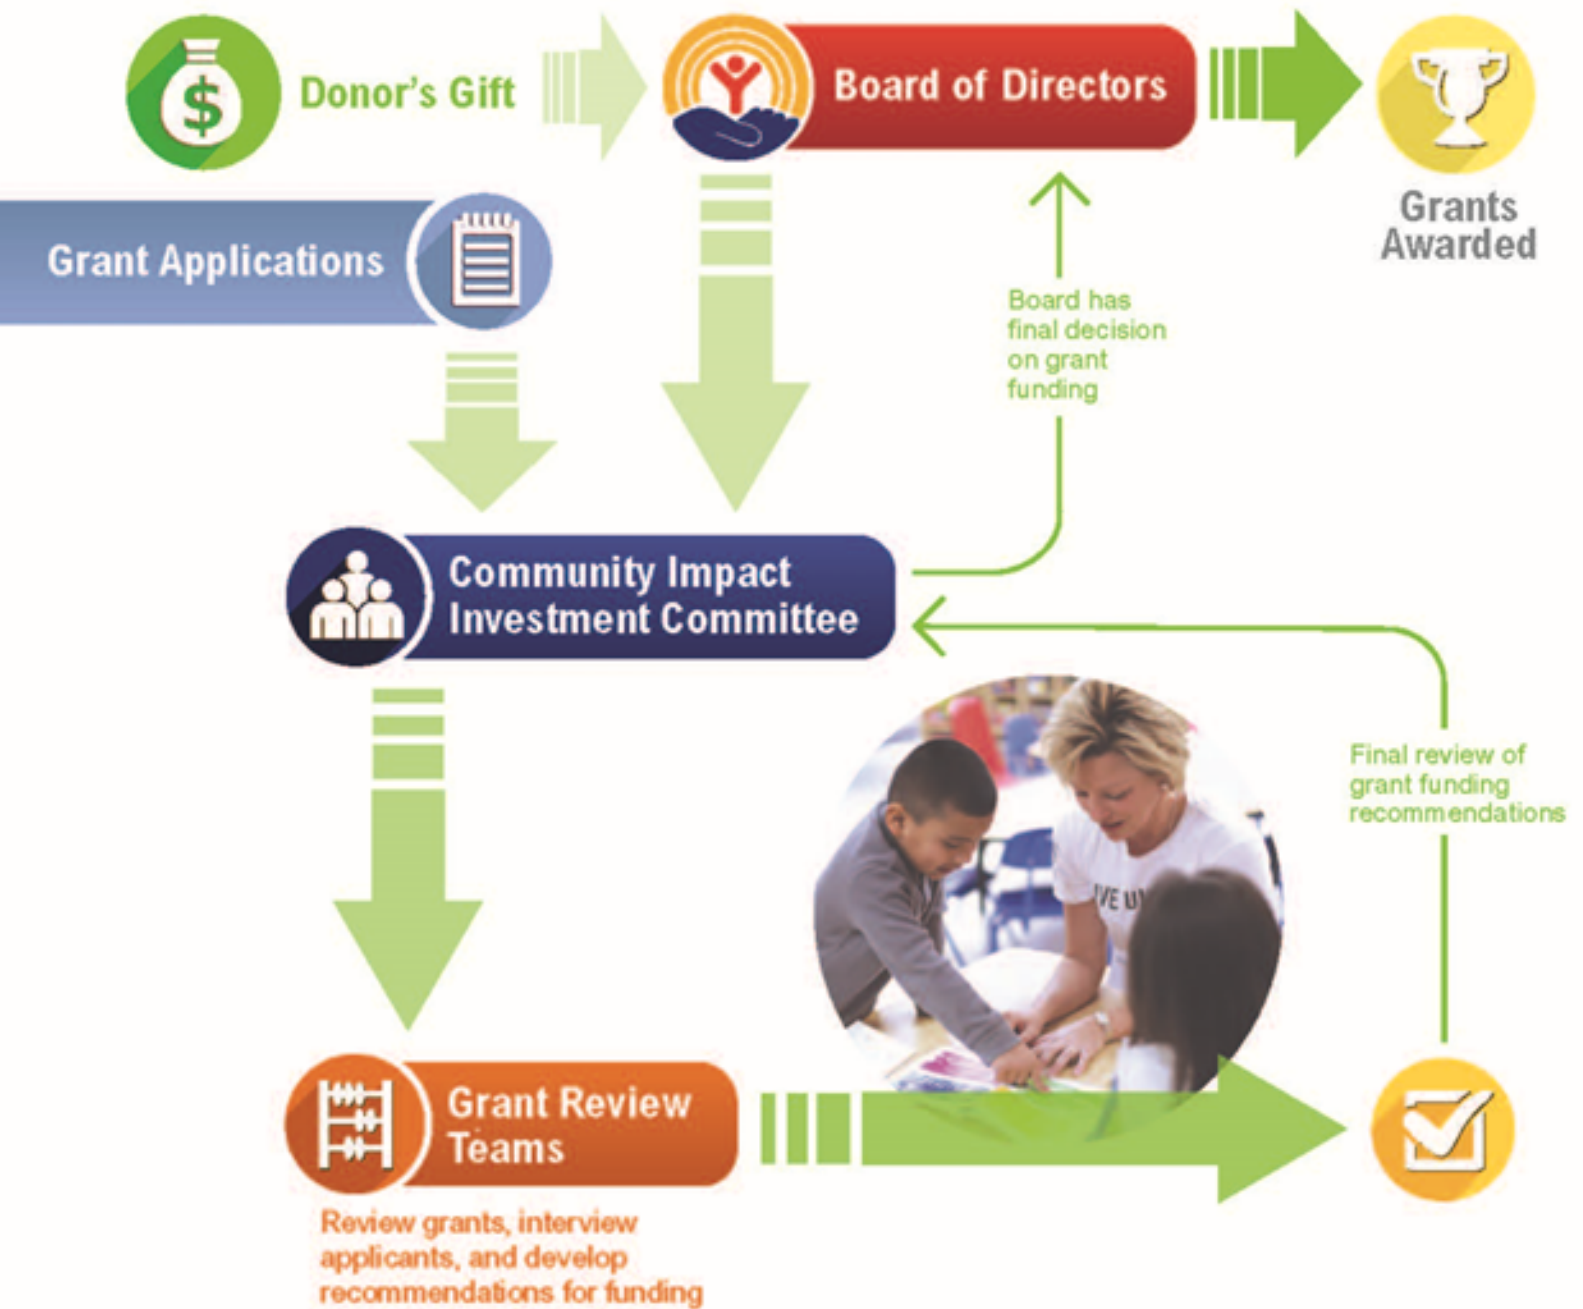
Donor's Gift

Board of Directors

Grants Awarded

Grant Applications

Board has final decision on grant funding

Community Impact Investment Committee

Final review of grant funding recommendations

Grant Review Teams

Review grants, interview applicants, and develop recommendations for funding